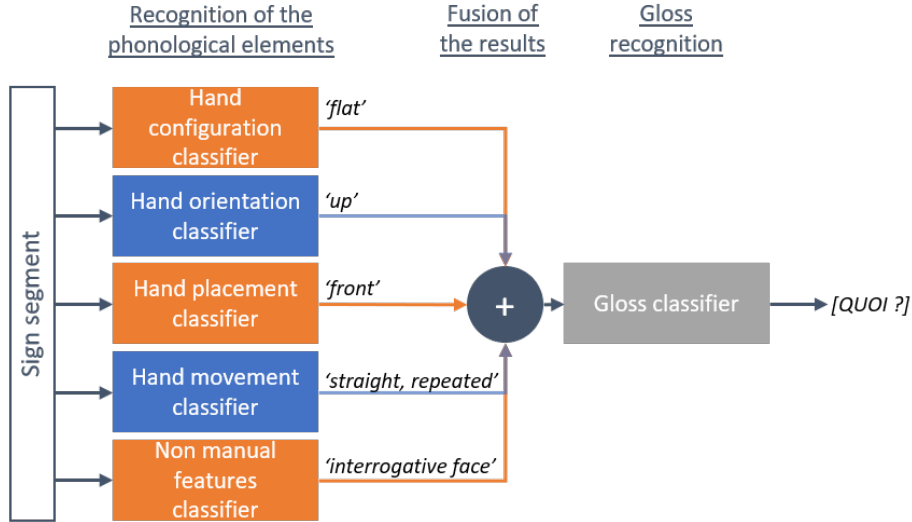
Recognition of the phonological elements

Fusion of the results

Gloss recognition

Sign segment

Hand configuration classifier

'flat'

Hand orientation classifier

'up'

Hand placement classifier

'front'

Hand movement classifier

'straight, repeated'

Non manual features classifier

'interrogative face'

+

Gloss classifier

[QUOI ?]